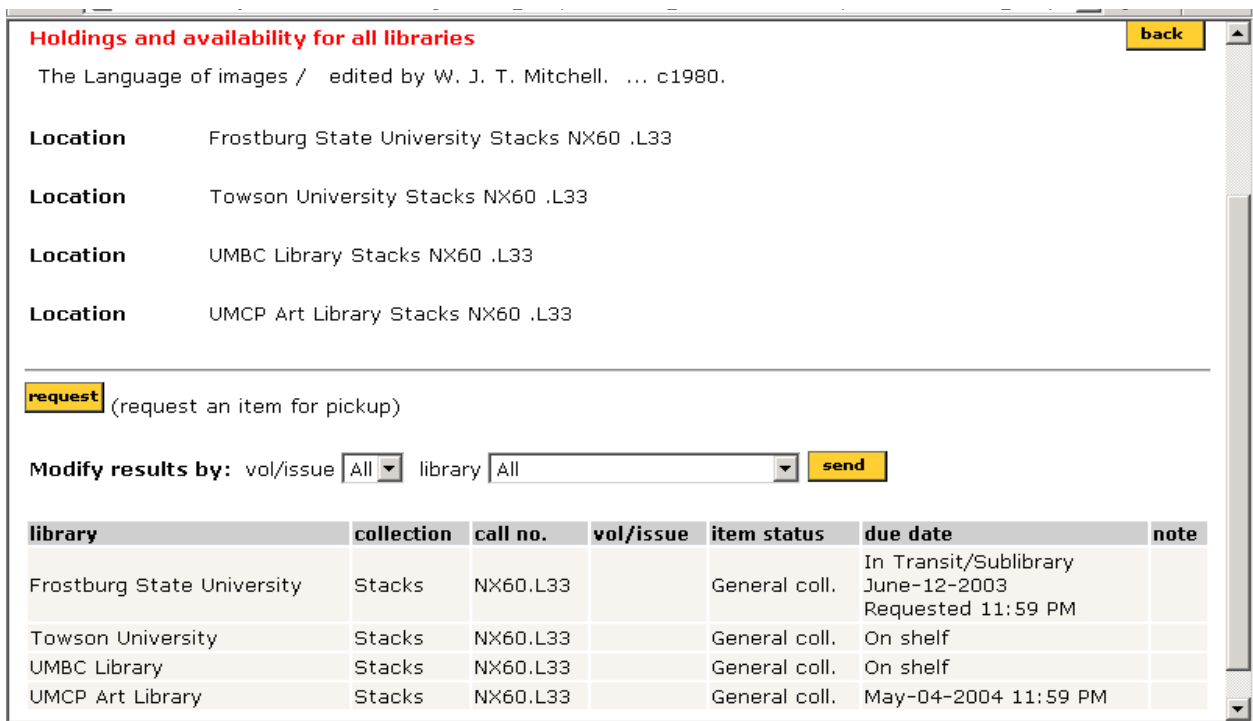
Holdings and availability for all libraries

back

The Language of images / edited by W. J. T. Mitchell. ... c1980.

Location Frostburg State University Stacks NX60 .L33

Location Towson University Stacks NX60 .L33

Location UMBC Library Stacks NX60 .L33

Location UMCP Art Library Stacks NX60 .L33

request (request an item for pickup)

Modify results by: vol/issue All library All send

| library | collection | call no. | vol/issue | item status | due date | note |
|---|---|---|---|---|---|---|
| Frostburg State University | Stacks | NX60.L33 | | General coll. | In Transit/Sublibrary June-12-2003 Requested 11:59 PM | |
| Towson University | Stacks | NX60.L33 | | General coll. | On shelf | |
| UMBC Library | Stacks | NX60.L33 | | General coll. | On shelf | |
| UMCP Art Library | Stacks | NX60.L33 | | General coll. | May-04-2004 11:59 PM | |